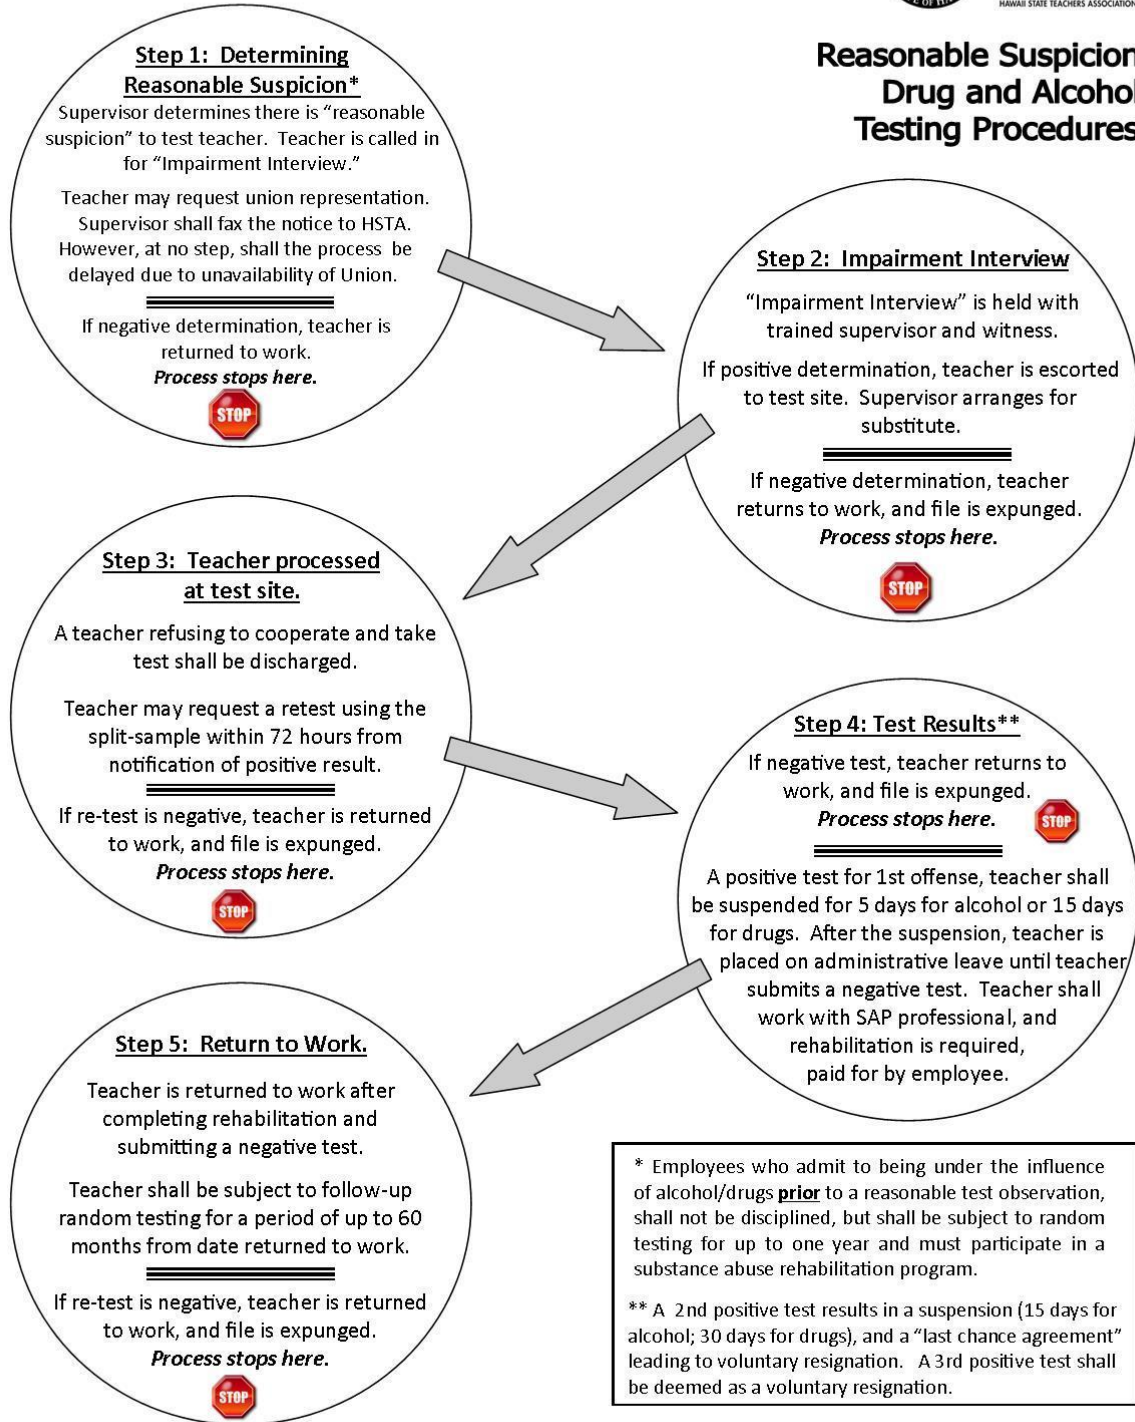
HAWAII STATE TEACHERS ASSOCIATION

Reasonable Suspicion Drug and Alcohol Testing Procedures

Step 1: Determining Reasonable Suspicion*

Supervisor determines there is "reasonable suspicion" to test teacher. Teacher is called in for "Impairment Interview."

Teacher may request union representation. Supervisor shall fax the notice to HSTA. However, at no step, shall the process be delayed due to unavailability of Union.

If negative determination, teacher is returned to work.

*Process stops here.*

STOP

Step 2: Impairment Interview

"Impairment Interview" is held with trained supervisor and witness.

If positive determination, teacher is escorted to test site. Supervisor arranges for substitute.

If negative determination, teacher returns to work, and file is expunged.

*Process stops here.*

STOP

Step 3: Teacher processed at test site.

A teacher refusing to cooperate and take test shall be discharged.

Teacher may request a retest using the split-sample within 72 hours from notification of positive result.

If re-test is negative, teacher is returned to work, and file is expunged.

*Process stops here.*

STOP

Step 4: Test Results**

If negative test, teacher returns to work, and file is expunged.

*Process stops here.*

STOP

A positive test for 1st offense, teacher shall be suspended for 5 days for alcohol or 15 days for drugs. After the suspension, teacher is placed on administrative leave until teacher submits a negative test. Teacher shall work with SAP professional, and rehabilitation is required, paid for by employee.

Step 5: Return to Work.

Teacher is returned to work after completing rehabilitation and submitting a negative test.

Teacher shall be subject to follow-up random testing for a period of up to 60 months from date returned to work.

If re-test is negative, teacher is returned to work, and file is expunged.

*Process stops here.*

STOP

* Employees who admit to being under the influence of alcohol/drugs **prior** to a reasonable test observation, shall not be disciplined, but shall be subject to random testing for up to one year and must participate in a substance abuse rehabilitation program.

** A 2nd positive test results in a suspension (15 days for alcohol; 30 days for drugs), and a "last chance agreement" leading to voluntary resignation. A 3rd positive test shall be deemed as a voluntary resignation.